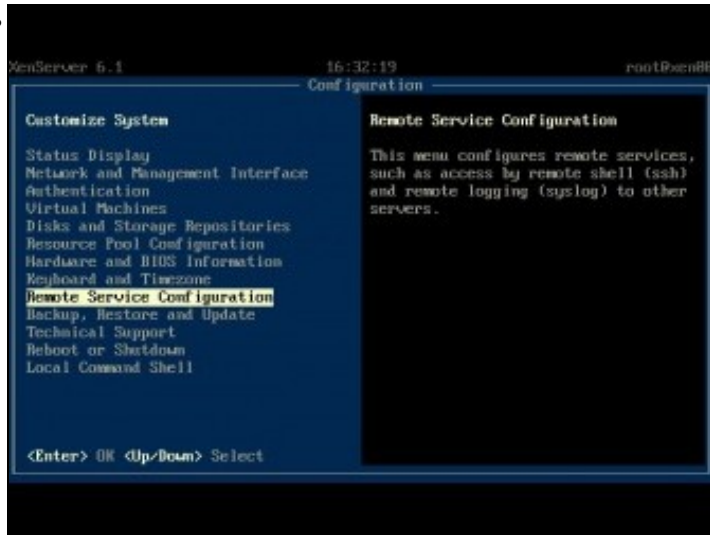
XenServer 6.1 16:32:19 root@xen0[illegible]

Configuration

Customize System

Status Display
Network and Management Interface
Authentication
Virtual Machines
Disks and Storage Repositories
Resource Pool Configuration
Hardware and BIOS Information
Keyboard and Timezone
Remote Service Configuration
Backup, Restore and Update
Technical Support
Reboot or Shutdown
Local Command Shell

<Enter> OK <Up/Down> Select

Remote Service Configuration

This menu configures remote services, such as access by remote shell (ssh) and remote logging (syslog) to other servers.